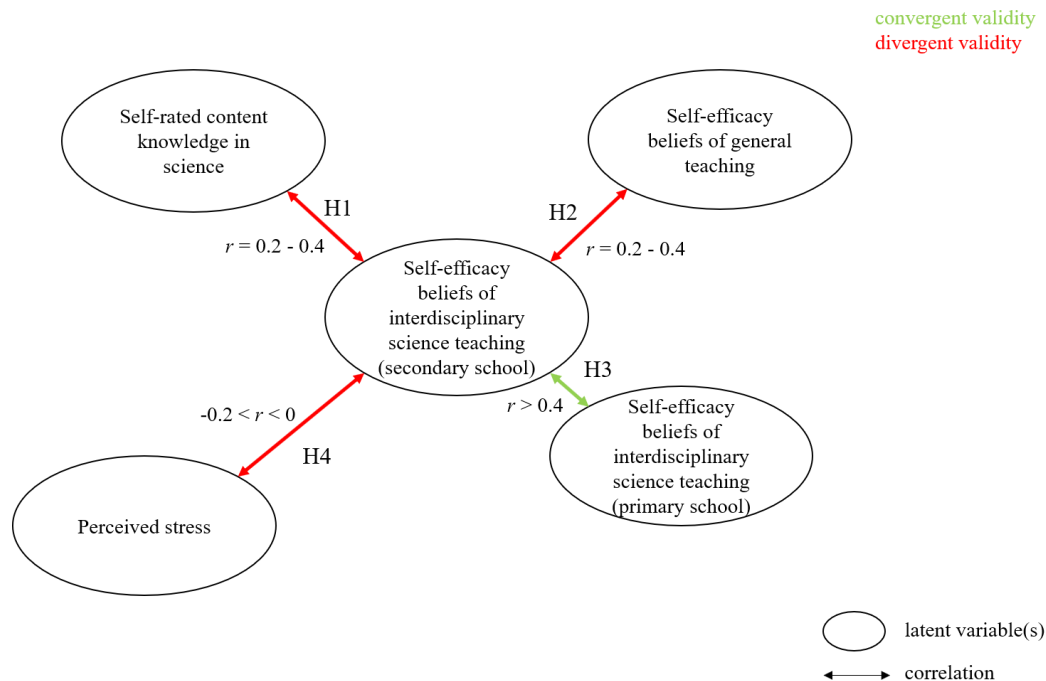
convergent validity
divergent validity

Self-rated content knowledge in science

Self-efficacy beliefs of general teaching

H1

H2

$r$ = 0.2 - 0.4

$r$ = 0.2 - 0.4

Self-efficacy beliefs of interdisciplinary science teaching (secondary school)

H3

$r$ > 0.4

-0.2 < $r$ < 0

Self-efficacy beliefs of interdisciplinary science teaching (primary school)

H4

Perceived stress

latent variable(s)

correlation